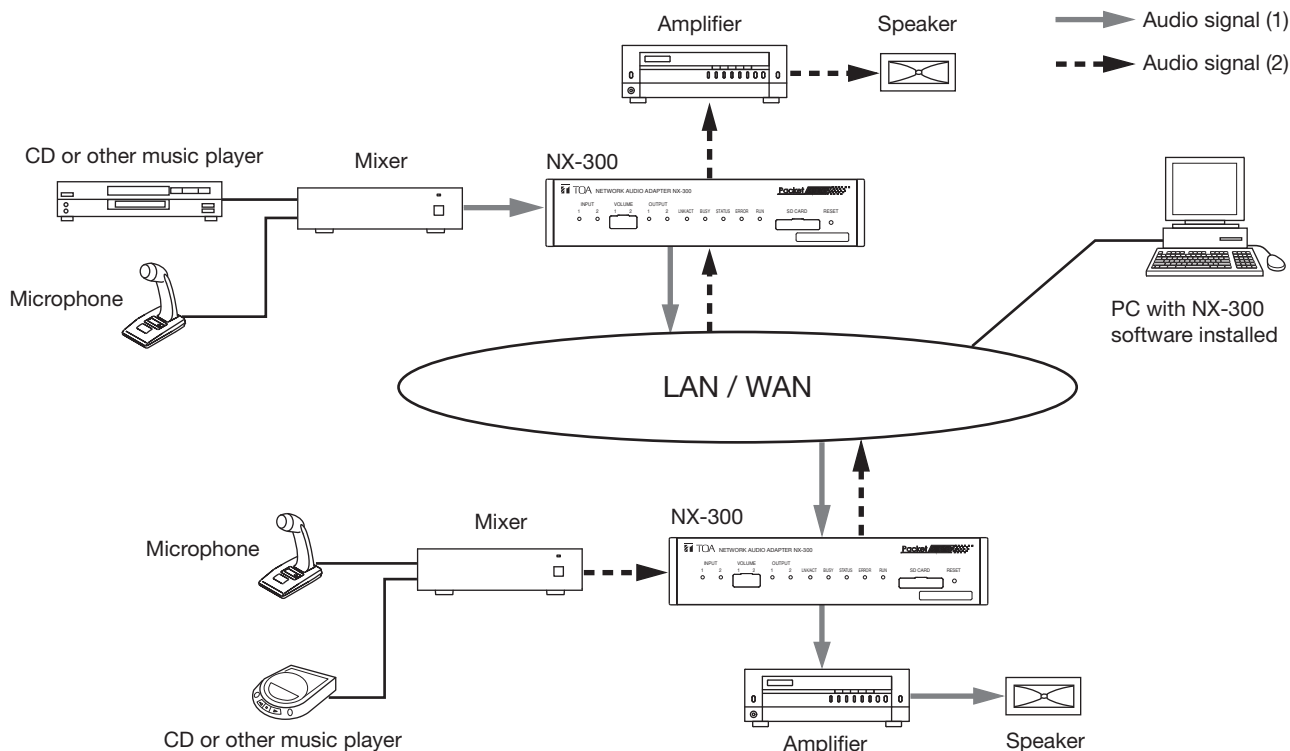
Audio signal (1)

Audio signal (2)

Amplifier

Speaker

CD or other music player

Mixer

NX-300

TOA NETWORK AUDIO ADAPTER NX-300

Packet

INPUT 1 2 VOLUME 1 2 OUTPUT 1 2 LNK/ACT BUSY STATUS ERROR RUN SD CARD RESET

Microphone

PC with NX-300 software installed

LAN / WAN

Microphone

Mixer

NX-300

TOA NETWORK AUDIO ADAPTER NX-300

Packet

INPUT 1 2 VOLUME 1 2 OUTPUT 1 2 LNK/ACT BUSY STATUS ERROR RUN SD CARD RESET

CD or other music player

Amplifier

Speaker